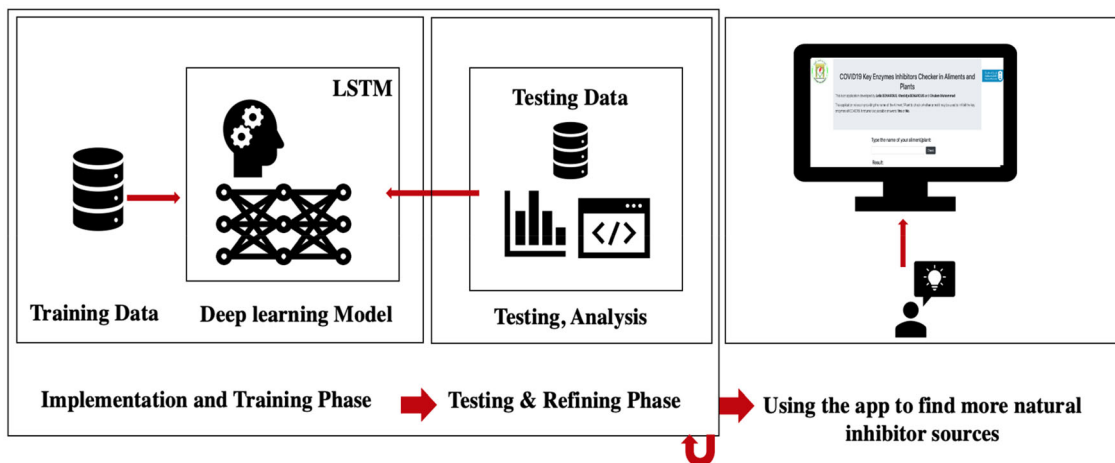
LSTM

Testing Data

COVID19 Key Enzymes Inhibitors Checker in Aliments and Plants

Type the name of your aliment/plant

Result:

Training Data

Deep learning Model

Testing, Analysis

Implementation and Training Phase

Testing & Refining Phase

Using the app to find more natural inhibitor sources